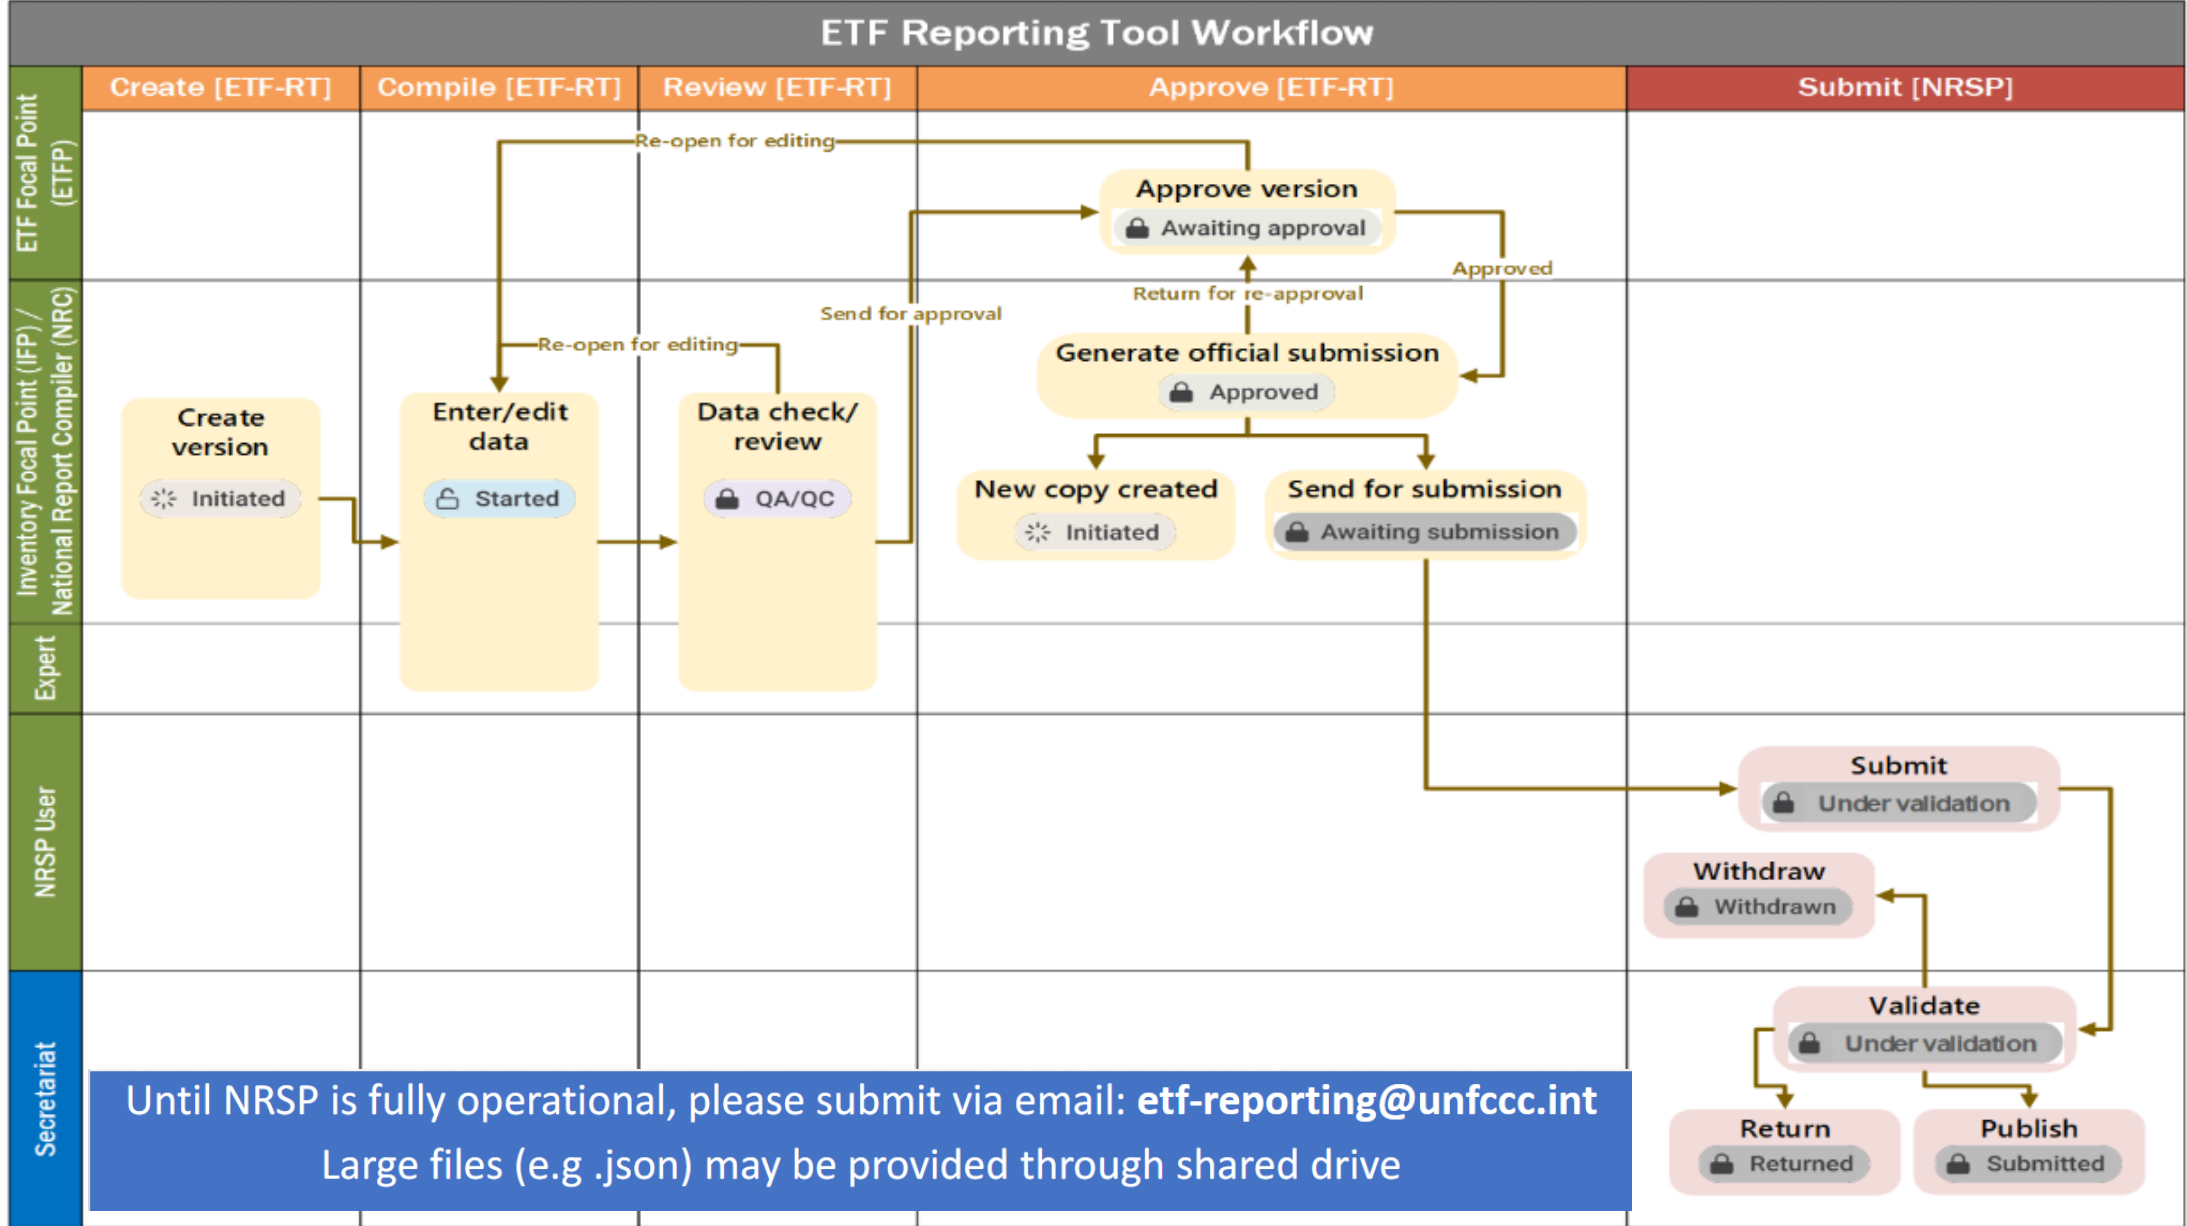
ETF Reporting Tool Workflow

Create [ETF-RT]
Compile [ETF-RT]
Review [ETF-RT]
Approve [ETF-RT]
Submit [NRSP]

ETF Focal Point (ETFP)
Inventory Focal Point (IFP) / National Report Compiler (NRC)
Expert
NRSP User
Secretariat

Re-open for editing
Approve version
Awaiting approval
Approved
Return for re-approval
Send for approval
Re-open for editing
Generate official submission
Approved
Create version
Initiated
Enter/edit data
Started
Data check/ review
QA/QC
New copy created
Initiated
Send for submission
Awaiting submission
Submit
Under validation
Withdraw
Withdrawn
Validate
Under validation
Return
Returned
Publish
Submitted

Until NRSP is fully operational, please submit via email: **etf-reporting@unfccc.int**
Large files (e.g .json) may be provided through shared drive